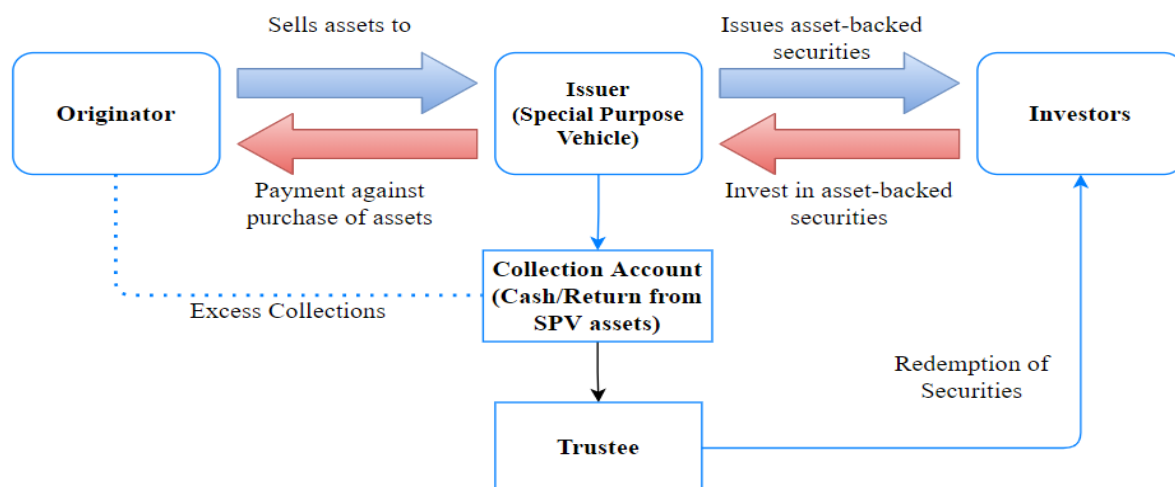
Sells assets to

Issues asset-backed securities

Originator

Issuer (Special Purpose Vehicle)

Investors

Payment against purchase of assets

Invest in asset-backed securities

Collection Account (Cash/Return from SPV assets)

Excess Collections

Redemption of Securities

Trustee